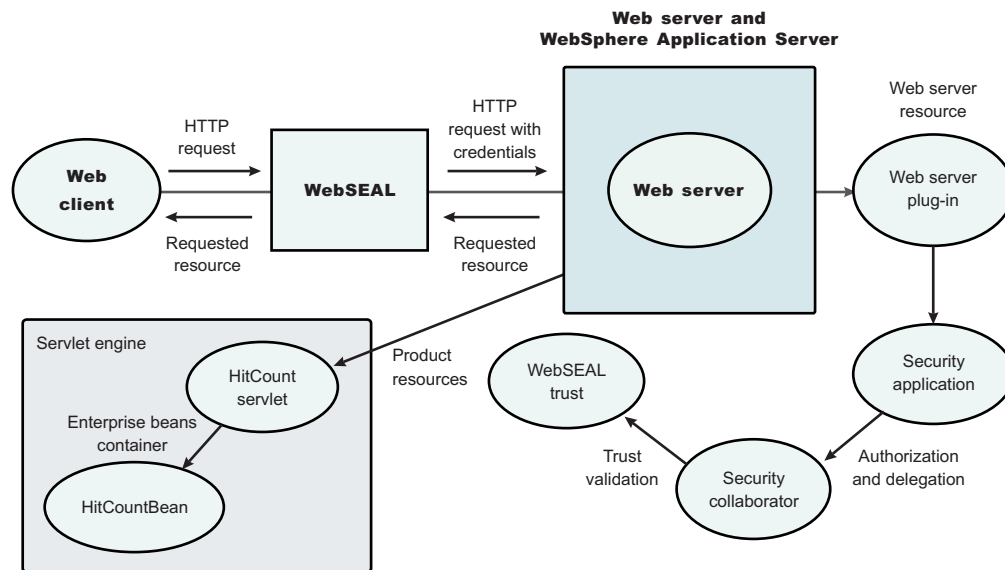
Web server and WebSphere Application Server

Web server resource

HTTP request

HTTP request with credentials

Web client

WebSEAL

Web server

Web server plug-in

Requested resource

Requested resource

Servlet engine

Product resources

HitCount servlet

WebSEAL trust

Security application

Enterprise beans container

Trust validation

Authorization and delegation

HitCountBean

Security collaborator